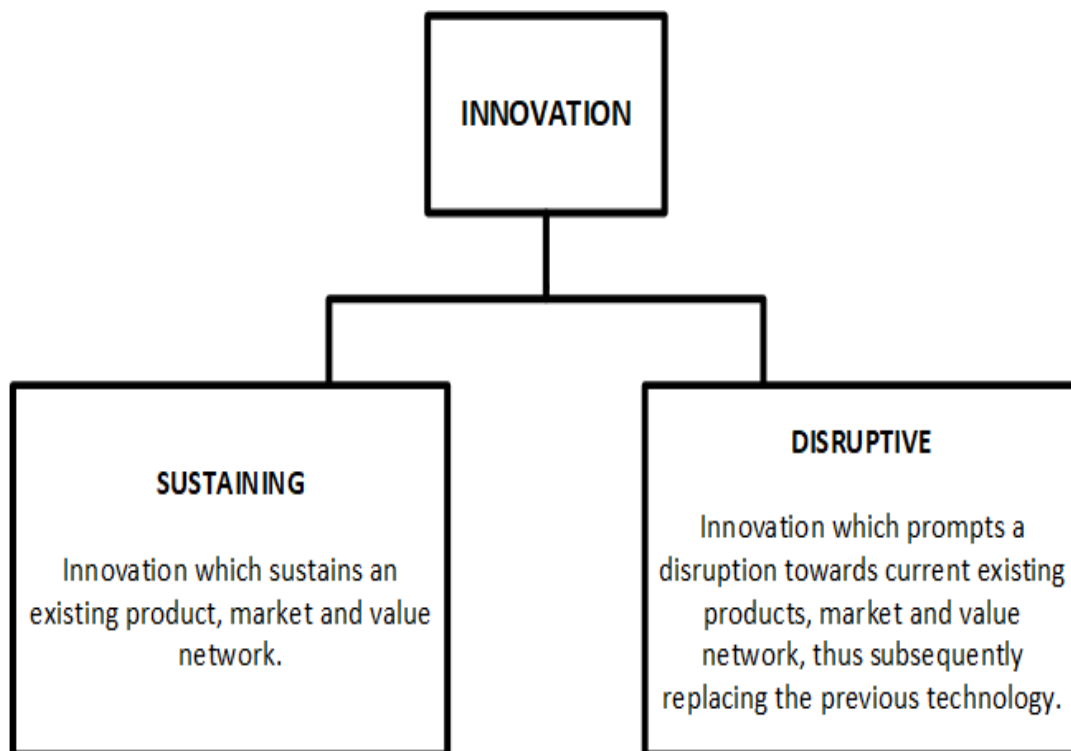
INNOVATION

SUSTAINING

Innovation which sustains an existing product, market and value network.

DISRUPTIVE

Innovation which prompts a disruption towards current existing products, market and value network, thus subsequently replacing the previous technology.